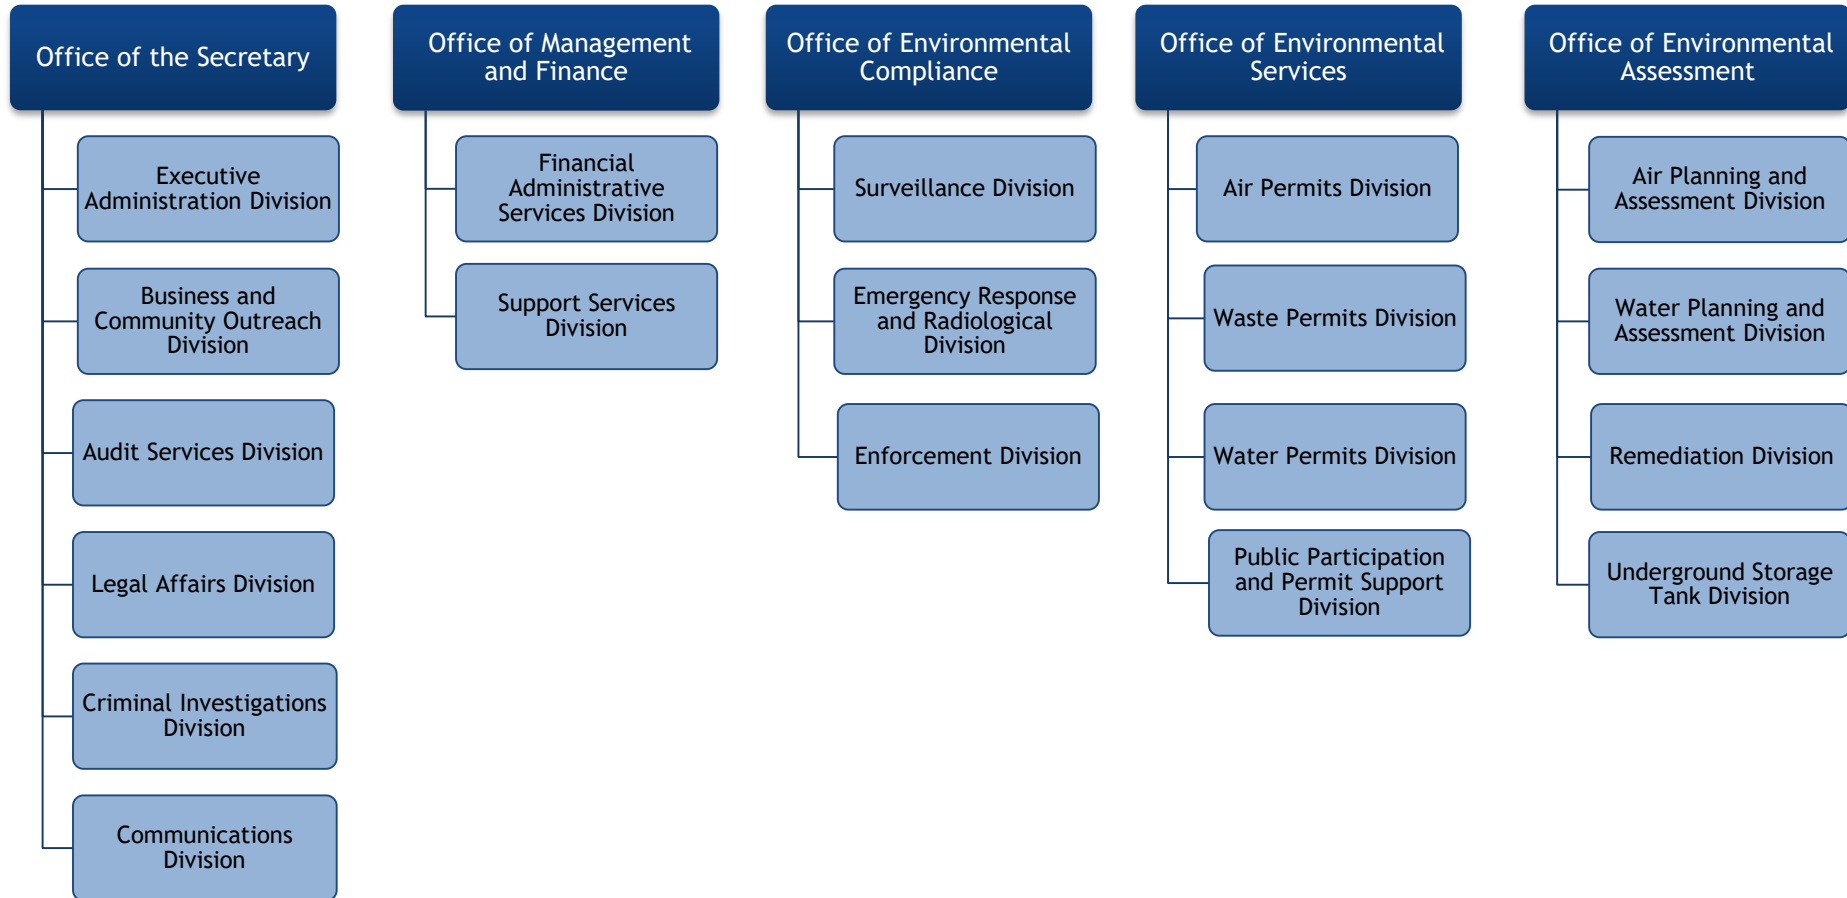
Office of the Secretary

Executive Administration Division

Business and Community Outreach Division

Audit Services Division

Legal Affairs Division

Criminal Investigations Division

Communications Division

Office of Management and Finance

Financial Administrative Services Division

Support Services Division

Office of Environmental Compliance

Surveillance Division

Emergency Response and Radiological Division

Enforcement Division

Office of Environmental Services

Air Permits Division

Waste Permits Division

Water Permits Division

Public Participation and Permit Support Division

Office of Environmental Assessment

Air Planning and Assessment Division

Water Planning and Assessment Division

Remediation Division

Underground Storage Tank Division